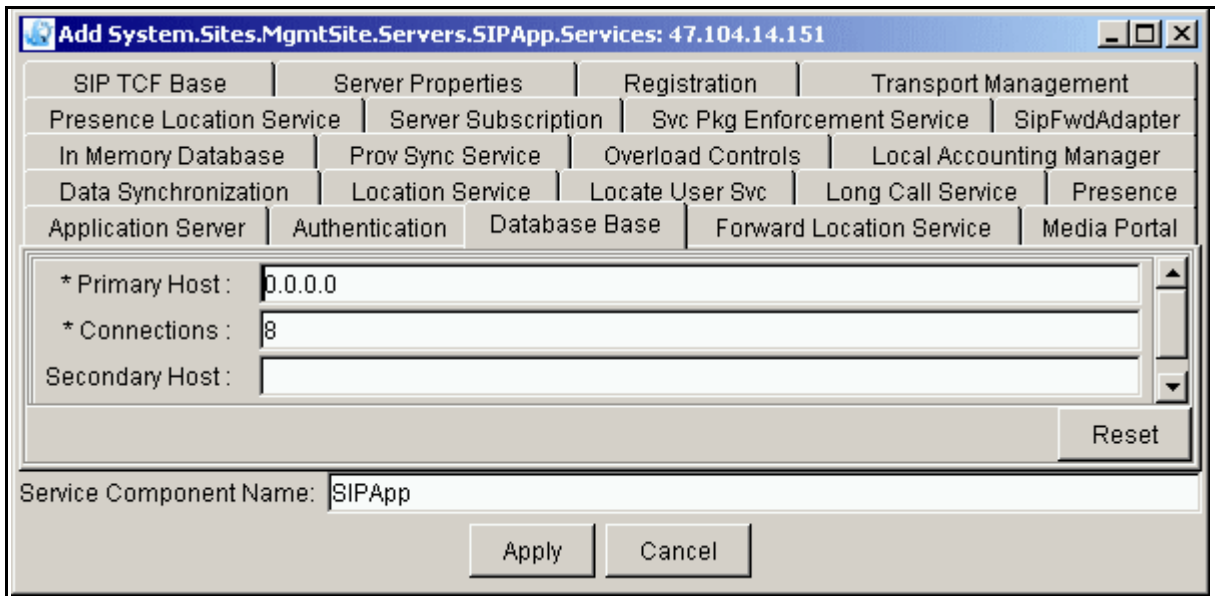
Add System.Sites.MgmtSite.Servers.SIPApp.Services: 47.104.14.151

SIP TCF Base | Server Properties | Registration | Transport Management
Presence Location Service | Server Subscription | Svc Pkg Enforcement Service | SipFwdAdapter
In Memory Database | Prov Sync Service | Overload Controls | Local Accounting Manager
Data Synchronization | Location Service | Locate User Svc | Long Call Service | Presence
Application Server | Authentication | Database Base | Forward Location Service | Media Portal

* Primary Host : 0.0.0.0
* Connections : 8
Secondary Host :

Reset

Service Component Name: SIPApp

Apply Cancel